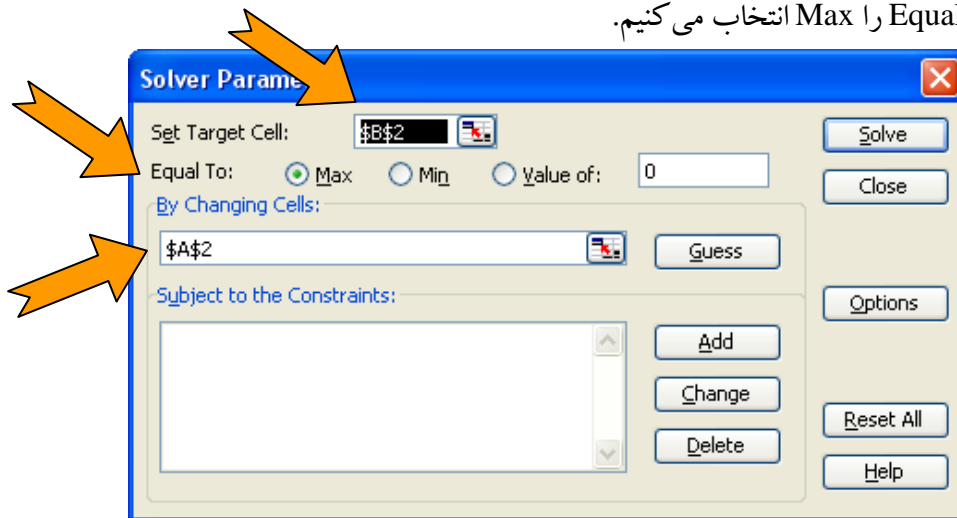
Equal را Max انتخاب می کنیم.

Solver Parame

Set Target Cell: $B$2
Equal To: Max Min Value of: 0
By Changing Cells:
$A$2
Guess
Subject to the Constraints:
Add
Change
Delete
Solve
Close
Options
Reset All
Help